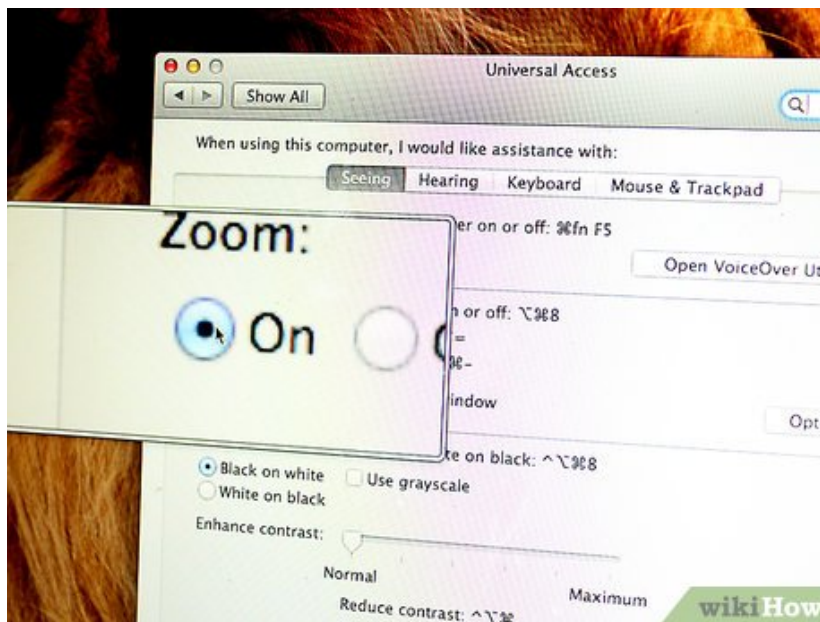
Universal Access

Show All

When using this computer, I would like assistance with:

Seeing Hearing Keyboard Mouse & Trackpad

Zoom:

On

er on or off: ⌘fn F5

Open VoiceOver Ut

n or off: ⌥⌘8

=

⌘-

indow

Opt

te on black: ^⌥⌘8

Black on white

White on black

Use grayscale

Enhance contrast:

Normal

Maximum

Reduce contrast: ^⌥⌘

wikiHow